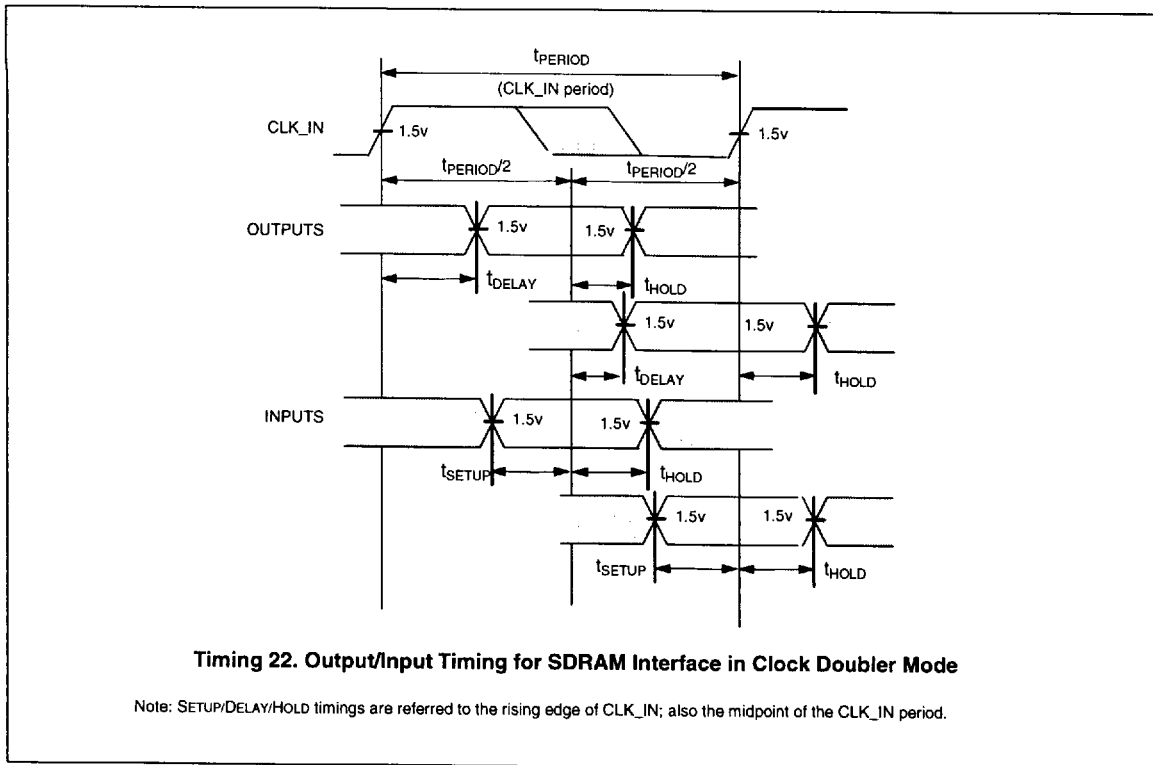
$t_{PERIOD}$

(CLK_IN period)

CLK_IN

1.5v

1.5v

$t_{PERIOD}/2$

$t_{PERIOD}/2$

OUTPUTS

1.5v

1.5v

$t_{DELAY}$

$t_{HOLD}$

1.5v

1.5v

$t_{DELAY}$

$t_{HOLD}$

INPUTS

1.5v

1.5v

$t_{SETUP}$

$t_{HOLD}$

1.5v

1.5v

$t_{SETUP}$

$t_{HOLD}$

Timing 22. Output/Input Timing for SDRAM Interface in Clock Doubler Mode

Note: SETUP/DELAY/HOLD timings are referred to the rising edge of CLK_IN; also the midpoint of the CLK_IN period.